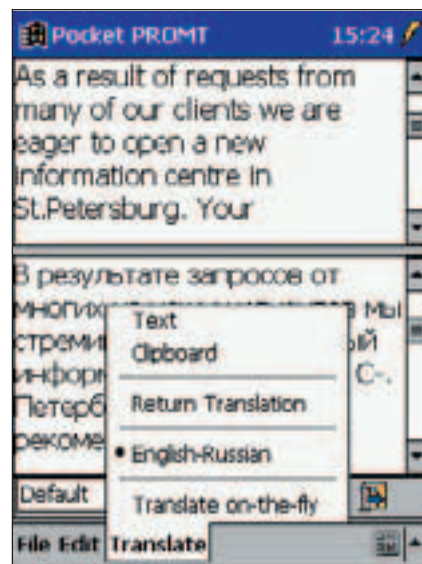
Pocket PROMT 15:24

As a result of requests from many of our clients we are eager to open a new information centre in St.Petersburg. Your

В результате запросов от многих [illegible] мы стреми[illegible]й инфор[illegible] С-. Петерб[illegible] рекоме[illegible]

Text
Clipboard
Return Translation
• English-Russian
Translate on-the-fly

Default

File Edit Translate